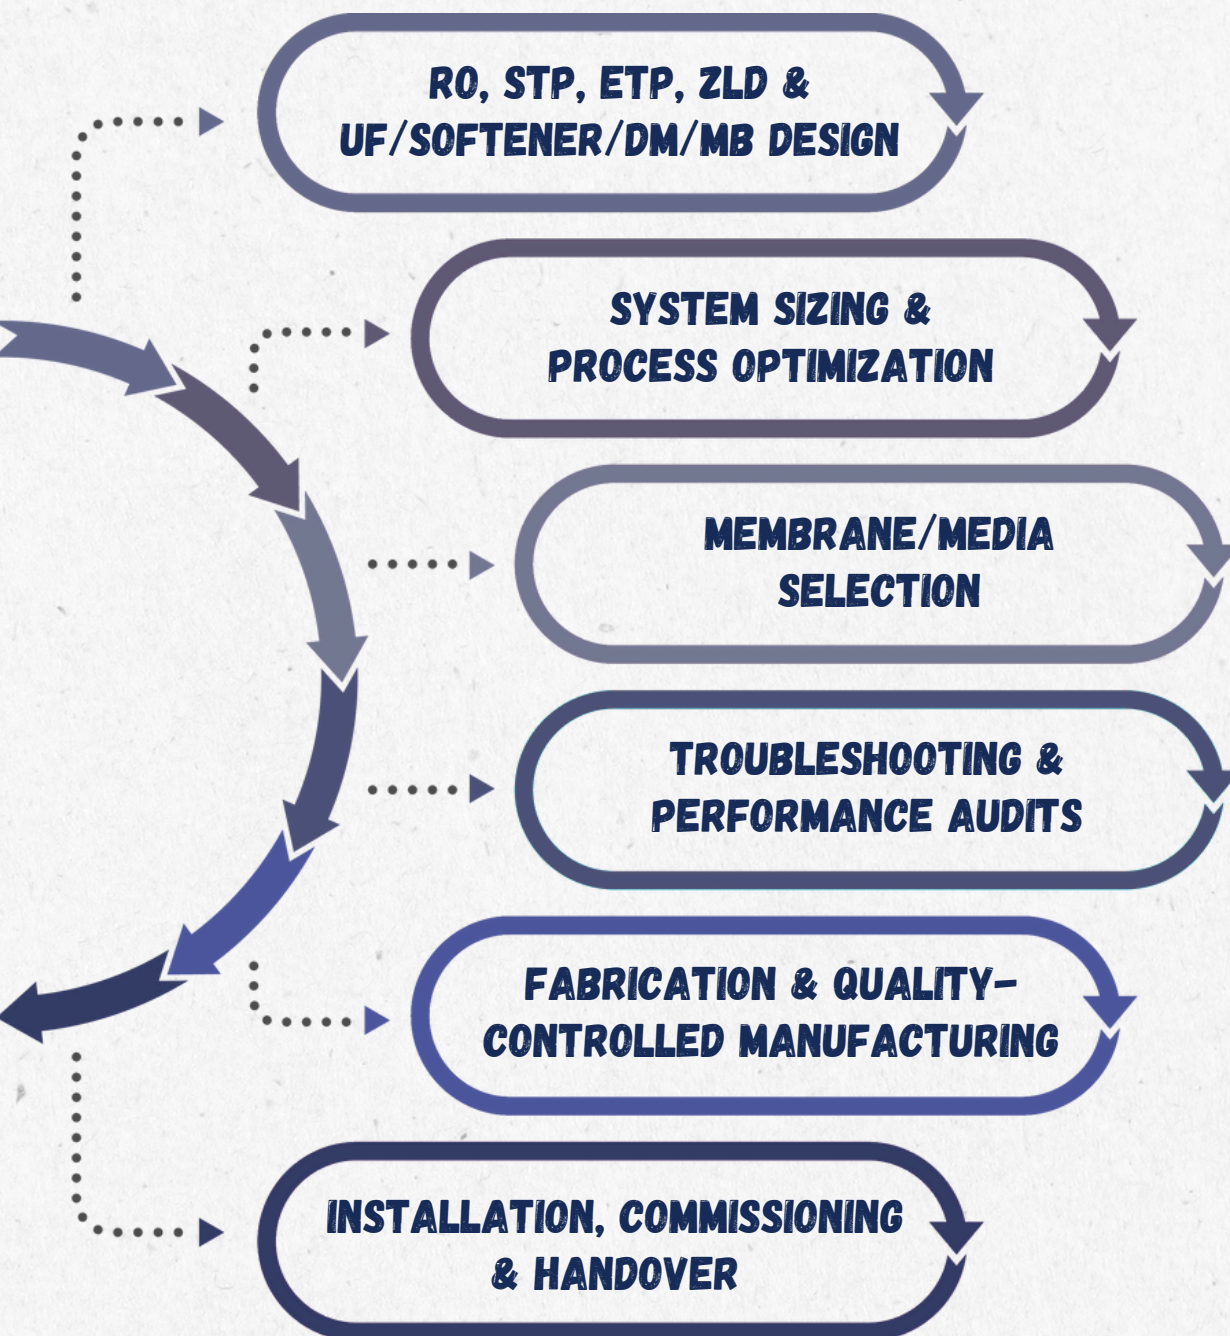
RO, STP, ETP, ZLD & UF/SOFTENER/DM/MB DESIGN

SYSTEM SIZING & PROCESS OPTIMIZATION

MEMBRANE/MEDIA SELECTION

TROUBLESHOOTING & PERFORMANCE AUDITS

FABRICATION & QUALITY-CONTROLLED MANUFACTURING

INSTALLATION, COMMISSIONING & HANDOVER